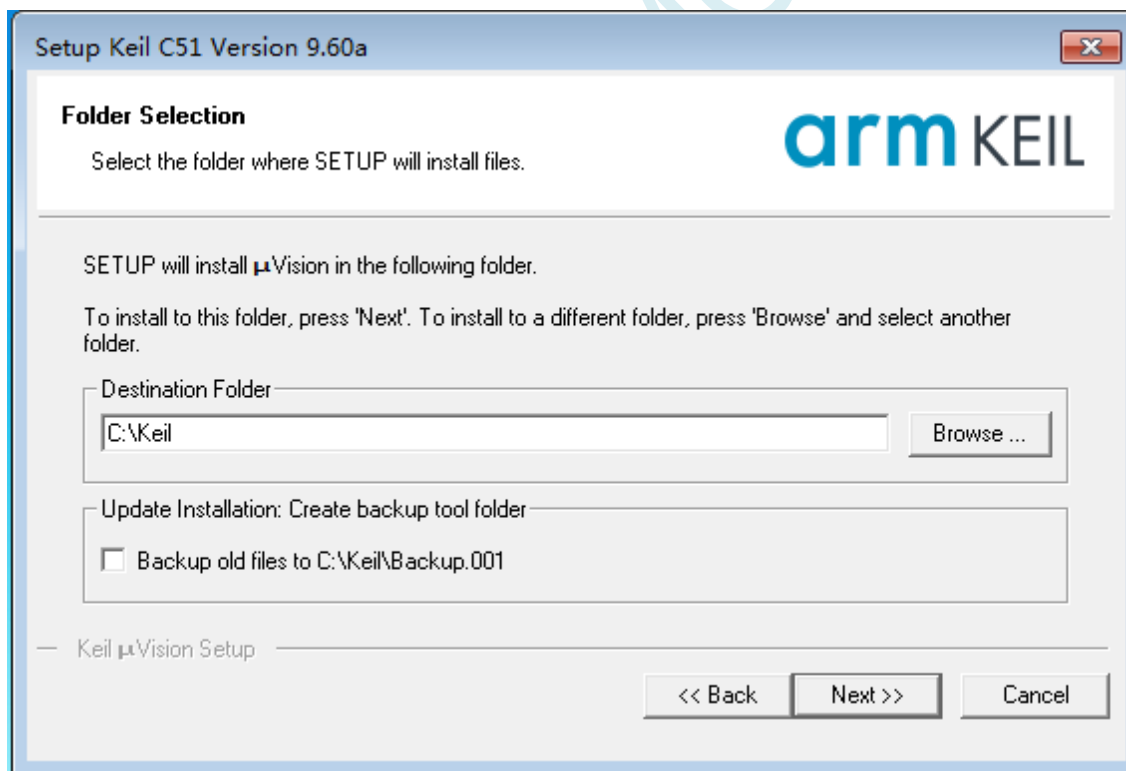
Setup Keil C51 Version 9.60a

Folder Selection

Select the folder where SETUP will install files.

arm KEIL

SETUP will install µVision in the following folder.

To install to this folder, press 'Next'. To install to a different folder, press 'Browse' and select another folder.

Destination Folder

C:\Keil

Browse ...

Update Installation: Create backup tool folder

Backup old files to C:\Keil\Backup.001

Keil µVision Setup

<< Back

Next >>

Cancel